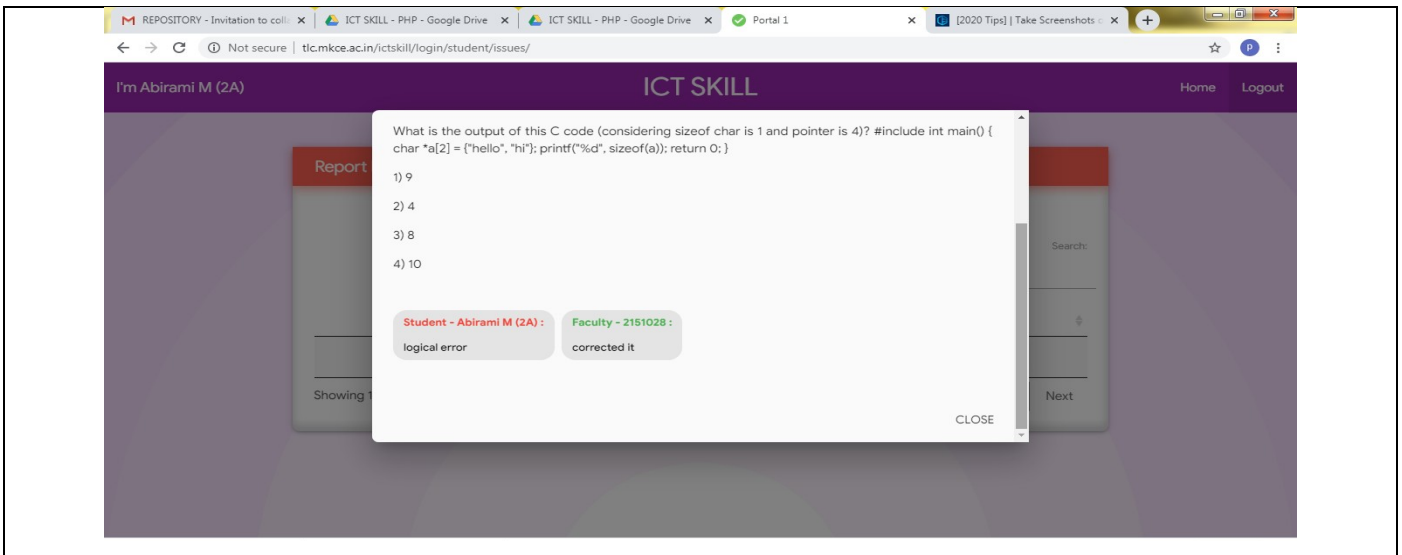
M REPOSITORY - Invitation to coll ×
ICT SKILL - PHP - Google Drive ×
ICT SKILL - PHP - Google Drive ×
Portal 1 ×
[2020 Tips] | Take Screenshots ×

Not secure | tlc.mkce.ac.in/ictskill/login/student/issues/

I'm Abirami M (2A)

ICT SKILL

Home Logout

Report

Search:

Showing 1

Next

What is the output of this C code (considering sizeof char is 1 and pointer is 4)? #include int main() { char *a[2] = {"hello", "hi"}; printf("%d", sizeof(a)); return 0; }

1) 9

2) 4

3) 8

4) 10

Student - Abirami M (2A) :
logical error

Faculty - 2151028 :
corrected it

CLOSE